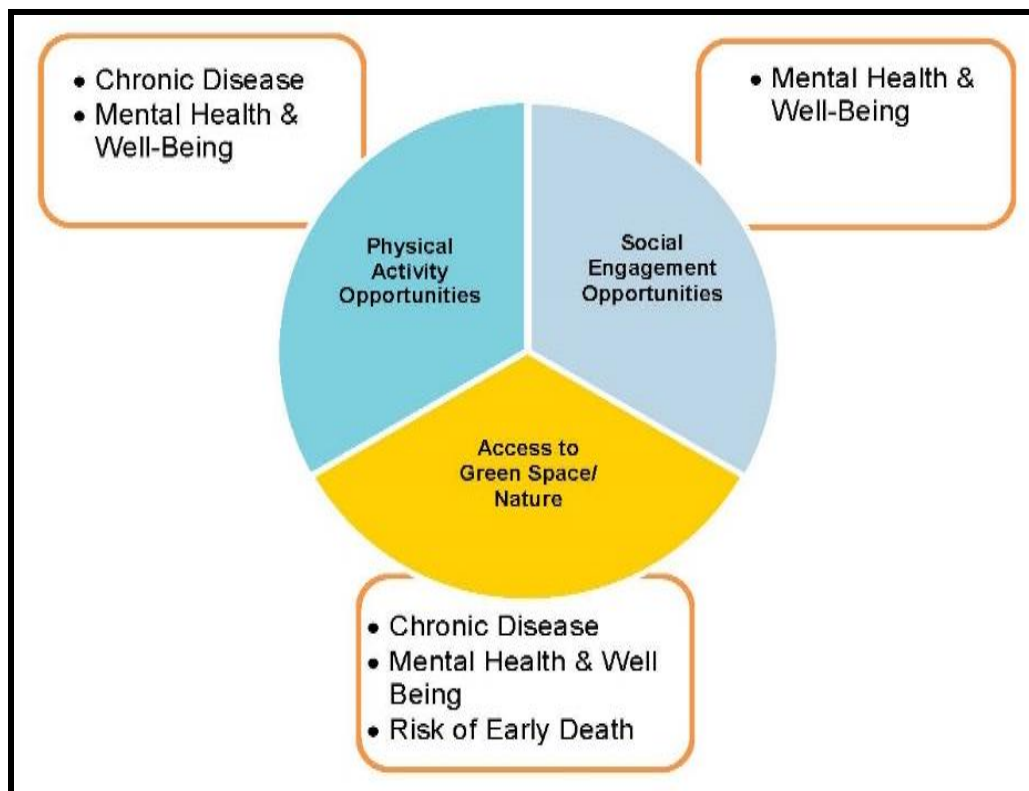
• Chronic Disease
• Mental Health & Well-Being

• Mental Health & Well-Being

Physical Activity Opportunities

Social Engagement Opportunities

Access to Green Space/ Nature

• Chronic Disease
• Mental Health & Well Being
• Risk of Early Death